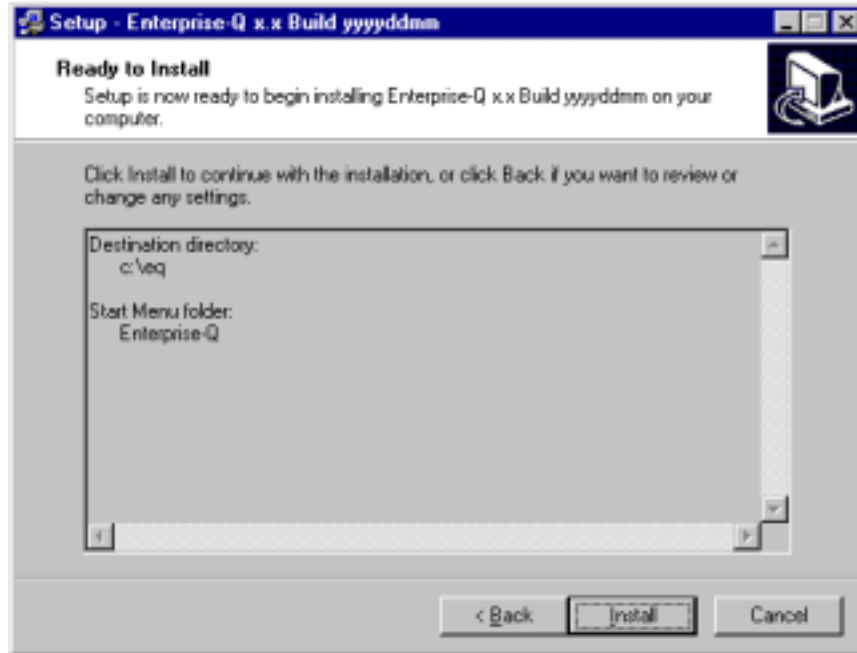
Setup - Enterprise-Q x.x Build yyyyddmm

Ready to Install

Setup is now ready to begin installing Enterprise-Q x.x Build yyyyddmm on your computer.

Click Install to continue with the installation, or click Back if you want to review or change any settings.

Destination directory:
c:\eq

Start Menu folder:
Enterprise-Q

< Back | Install | Cancel